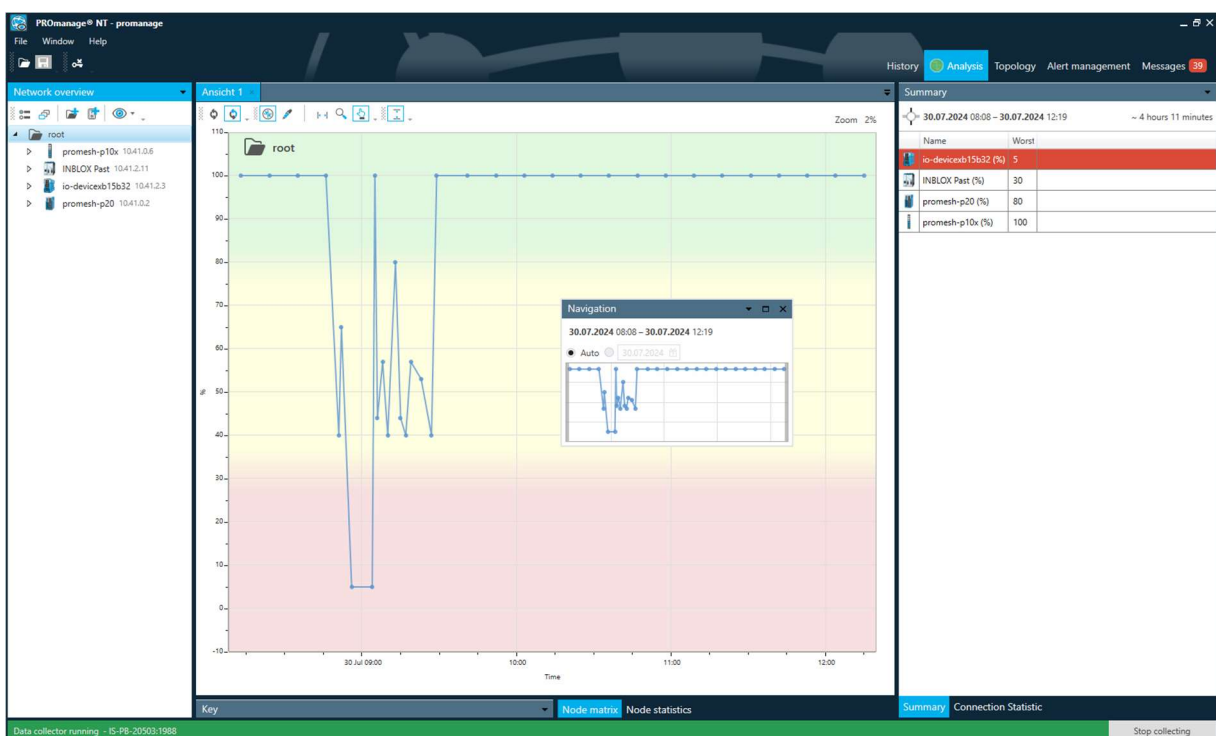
PROmanage® NT - promanage

File Window Help

History Analysis Topology Alert management Messages 39

Network overview

root
promesh-p10x 10.41.0.6
INBLOX Past 10.41.2.11
io-devicexb15b32 10.41.2.3
promesh-p20 10.41.0.2

Ansicht 1

Zoom 2%

root

110
100
90
80
70
60
50
40
30
20
10
0
-10

%

30 Jul 09:00
10:00
11:00
12:00

Time

Navigation

30.07.2024 08:08 – 30.07.2024 12:19

Auto 30.07.2024

Summary

30.07.2024 08:08 – 30.07.2024 12:19 ~ 4 hours 11 minutes

| Name | Worst |
|---|---|
| io-devicexb15b32 (%) | 5 |
| INBLOX Past (%) | 30 |
| promesh-p20 (%) | 80 |
| promesh-p10x (%) | 100 |

Key

Node matrix Node statistics

Summary Connection Statistic

Data collector running - IS-PB-20503:1988

Stop collecting